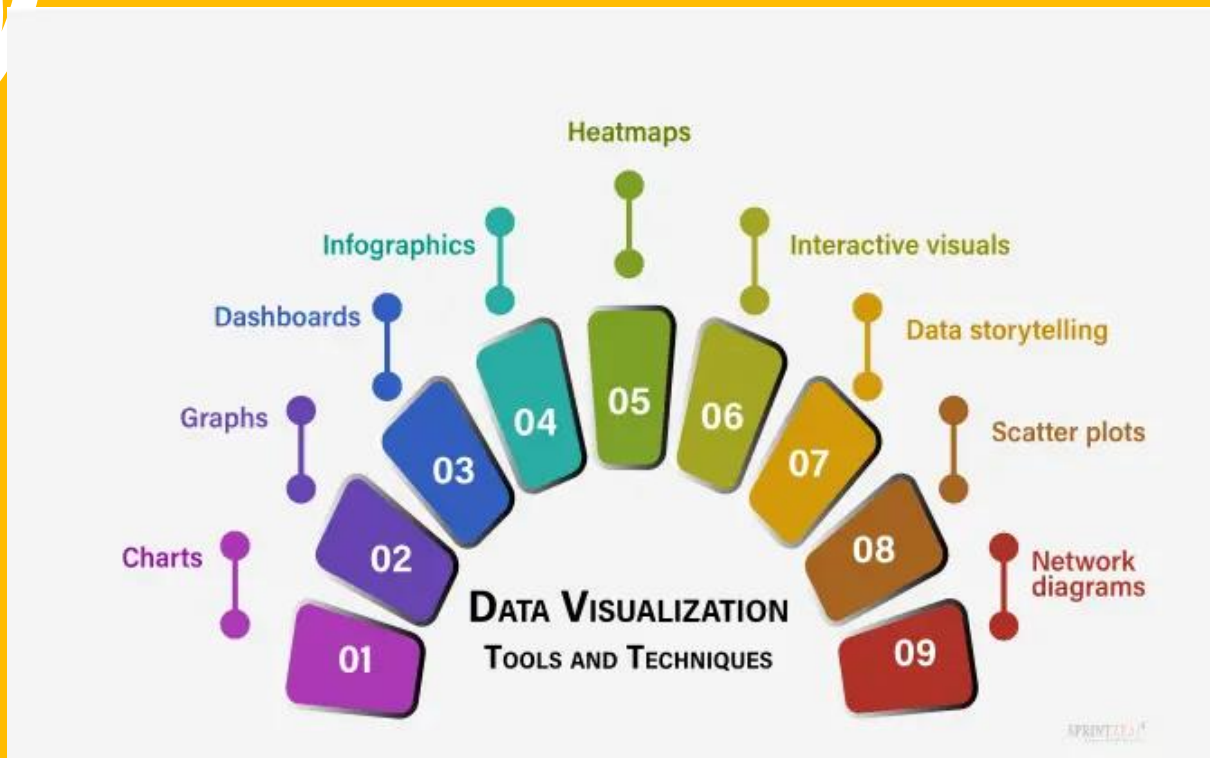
Heatmaps

Infographics

Interactive visuals

Dashboards

Data storytelling

Graphs

Scatter plots

Charts

Network diagrams

01

02

03

04

05

06

07

08

09

DATA VISUALIZATION
TOOLS AND TECHNIQUES

SPRINTZEAL